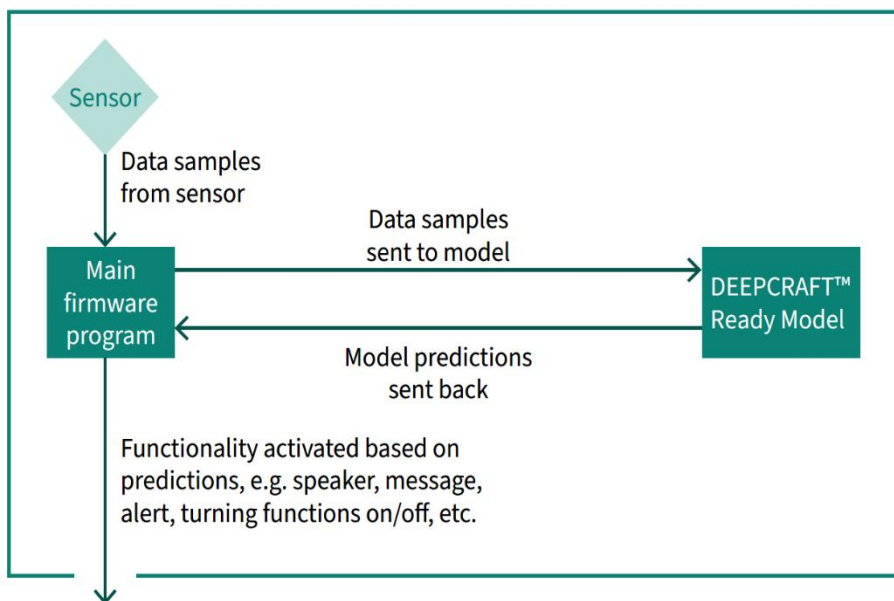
Sensor

Data samples from sensor

Data samples sent to model

Main firmware program

DEEPCRAFT™ Ready Model

Model predictions sent back

Functionality activated based on predictions, e.g. speaker, message, alert, turning functions on/off, etc.